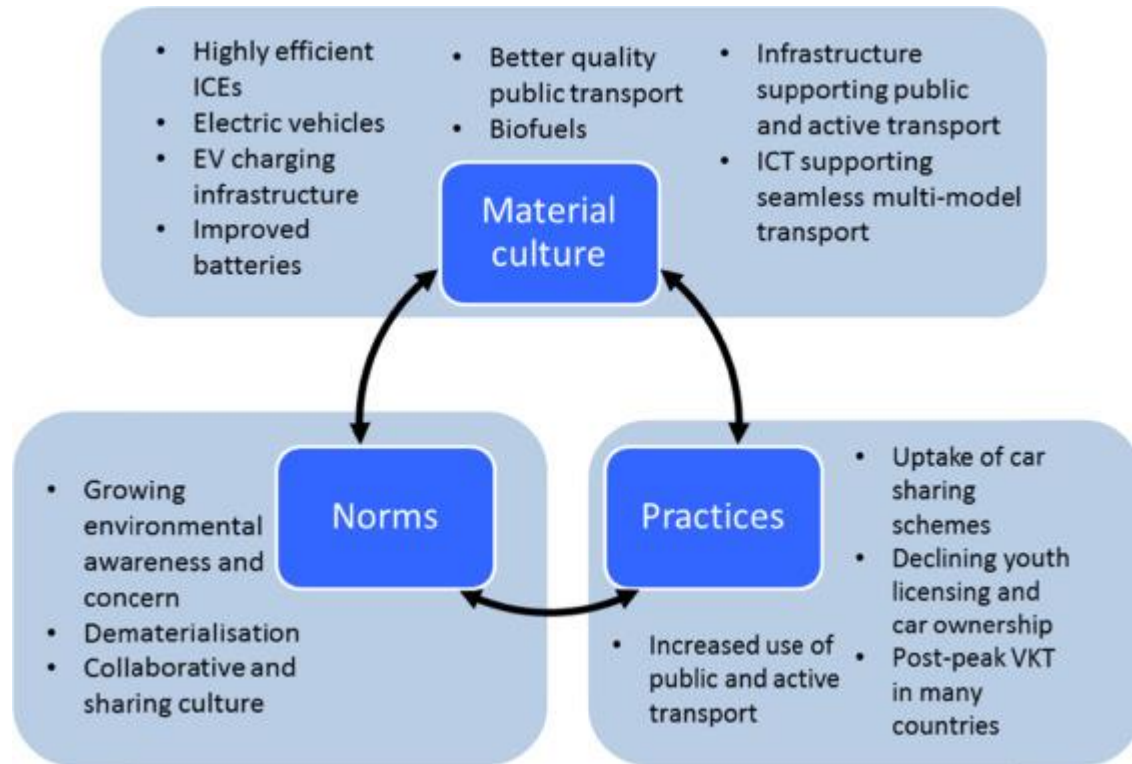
- Highly efficient ICEs
- Electric vehicles
- EV charging infrastructure
- Improved batteries

- Better quality public transport
- Biofuels

- Infrastructure supporting public and active transport
- ICT supporting seamless multi-model transport

Material culture

Norms

- Growing environmental awareness and concern
- Dematerialisation
- Collaborative and sharing culture

Practices

- Uptake of car sharing schemes
- Declining youth licensing and car ownership
- Post-peak VKT in many countries

- Increased use of public and active transport